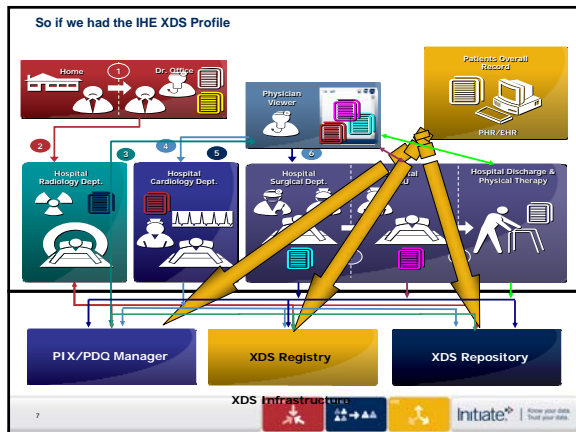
So if we had the IHE XDS Profile

Home

1

Dr. Office

Patients Overall Record

PHR/EHR

Physician Viewer

2

3

4

5

6

Hospital Radiology Dept.

Hospital Cardiology Dept.

Hospital Surgical Dept.

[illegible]U

Hospital Discharge & Physical Therapy

PIX/PDQ Manager

XDS Registry

XDS Repository

XDS Infrastructure

7

Initiate | Know your data. Trust your data.